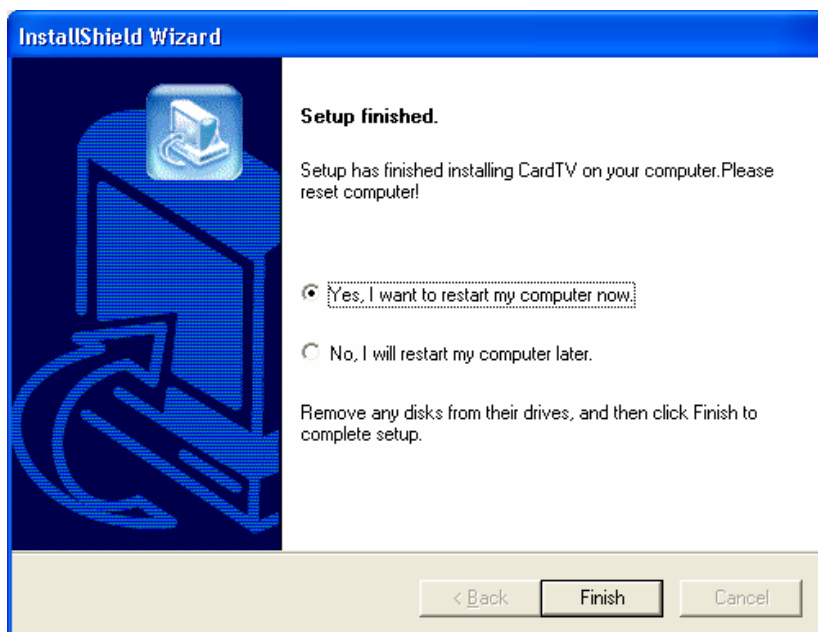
InstallShield Wizard

Setup finished.

Setup has finished installing CardTV on your computer.Please reset computer!

Yes, I want to restart my computer now.

No, I will restart my computer later.

Remove any disks from their drives, and then click Finish to complete setup.

< Back

Finish

Cancel